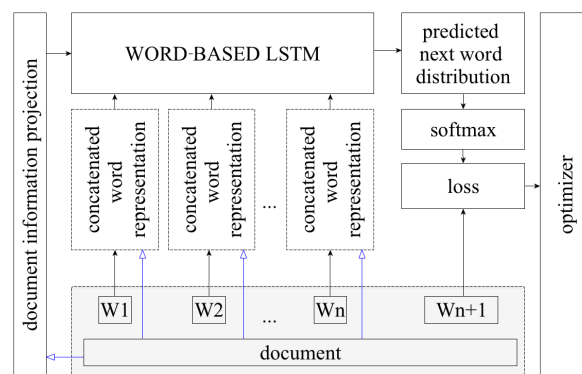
document information projection

WORD-BASED LSTM

predicted next word distribution

softmax

loss

optimizer

concatenated word representation

concatenated word representation

...

concatenated word representation

W1

W2

...

Wn

Wn+1

document